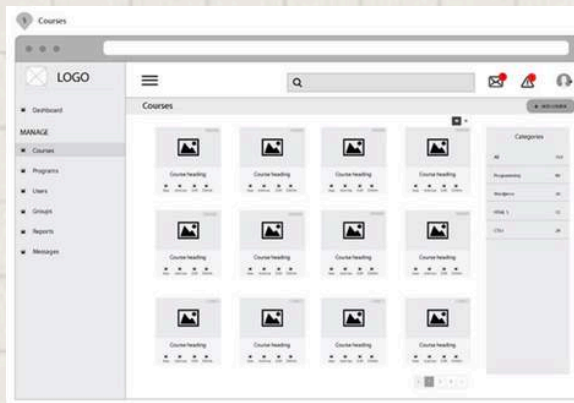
5 Courses

LOGO

Dashboard

MANAGE

Courses

Programs

Users

Groups

Reports

Messages

Courses

Course heading

Course heading

Course heading

Course heading

Course heading

Course heading

Course heading

Course heading

Course heading

Course heading

Course heading

Course heading

Categories

All

Programming

Wordpress

HTML 5

CSS

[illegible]